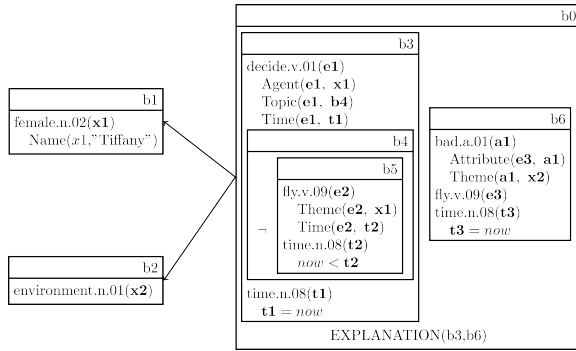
b1
female.n.02(**x1**)
Name($x1$,"Tiffany")

b2
environment.n.01(**x2**)

b0

b3
decide.v.01(**e1**)
Agent(**e1**, **x1**)
Topic(**e1**, **b4**)
Time(**e1**, **t1**)

b4

b5
fly.v.09(**e2**)
Theme(**e2**, **x1**)
Time(**e2**, **t2**)
time.n.08(**t2**)
*now* < **t2**

$\neg$

time.n.08(**t1**)
**t1** = *now*

b6
bad.a.01(**a1**)
Attribute(**e3**, **a1**)
Theme(**a1**, **x2**)
fly.v.09(**e3**)
time.n.08(**t3**)
**t3** = *now*

EXPLANATION(b3,b6)